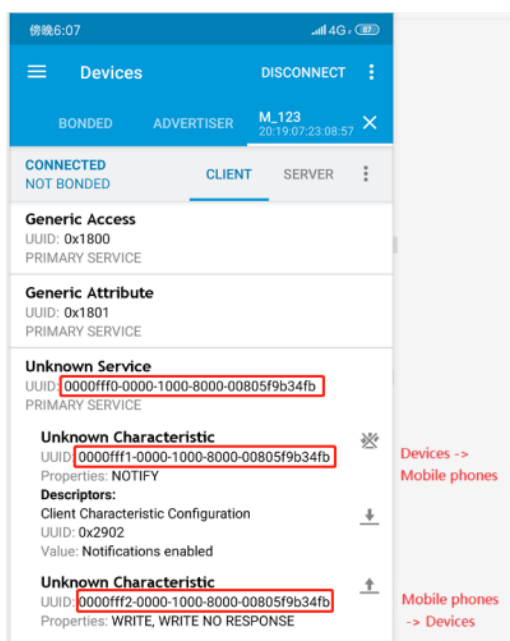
傍晚6:07 4G 87

Devices DISCONNECT

BONDED ADVERTISER M_123 20:19:07:23:08:57

CONNECTED
NOT BONDED
CLIENT SERVER

Generic Access
UUID: 0x1800
PRIMARY SERVICE

Generic Attribute
UUID: 0x1801
PRIMARY SERVICE

Unknown Service
UUID: 0000fff0-0000-1000-8000-00805f9b34fb
PRIMARY SERVICE

Unknown Characteristic
UUID: 0000fff1-0000-1000-8000-00805f9b34fb
Properties: NOTIFY
Descriptors:
Client Characteristic Configuration
UUID: 0x2902
Value: Notifications enabled

Devices -> Mobile phones

Unknown Characteristic
UUID: 0000fff2-0000-1000-8000-00805f9b34fb
Properties: WRITE, WRITE NO RESPONSE

Mobile phones -> Devices